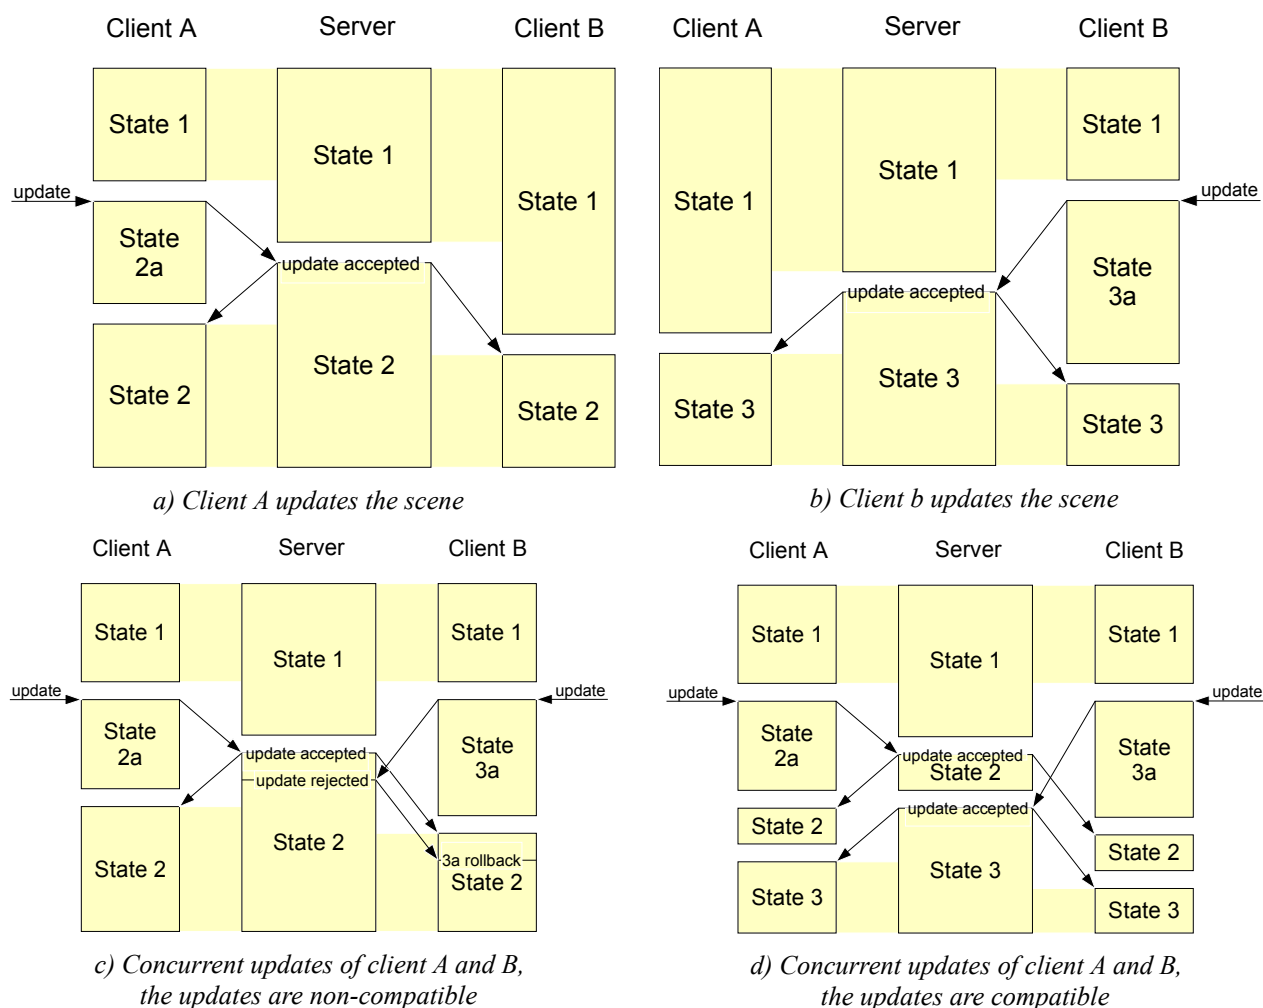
Client A
Server
Client B

State 1
State 1
State 1
update
State 2a
update accepted
State 2
State 2
State 2

a) Client A updates the scene

Client A
Server
Client B

State 1
State 1
State 1
update
State 3a
update accepted
State 3
State 3
State 3

b) Client b updates the scene

Client A
Server
Client B

State 1
State 1
State 1
update
update
State 2a
State 3a
update accepted
update rejected
State 2
State 2
3a rollback
State 2

c) Concurrent updates of client A and B, the updates are non-compatible

Client A
Server
Client B

State 1
State 1
State 1
update
update
State 2a
State 3a
update accepted
State 2
State 2
update accepted
State 2
State 3
State 3
State 3

d) Concurrent updates of client A and B, the updates are compatible